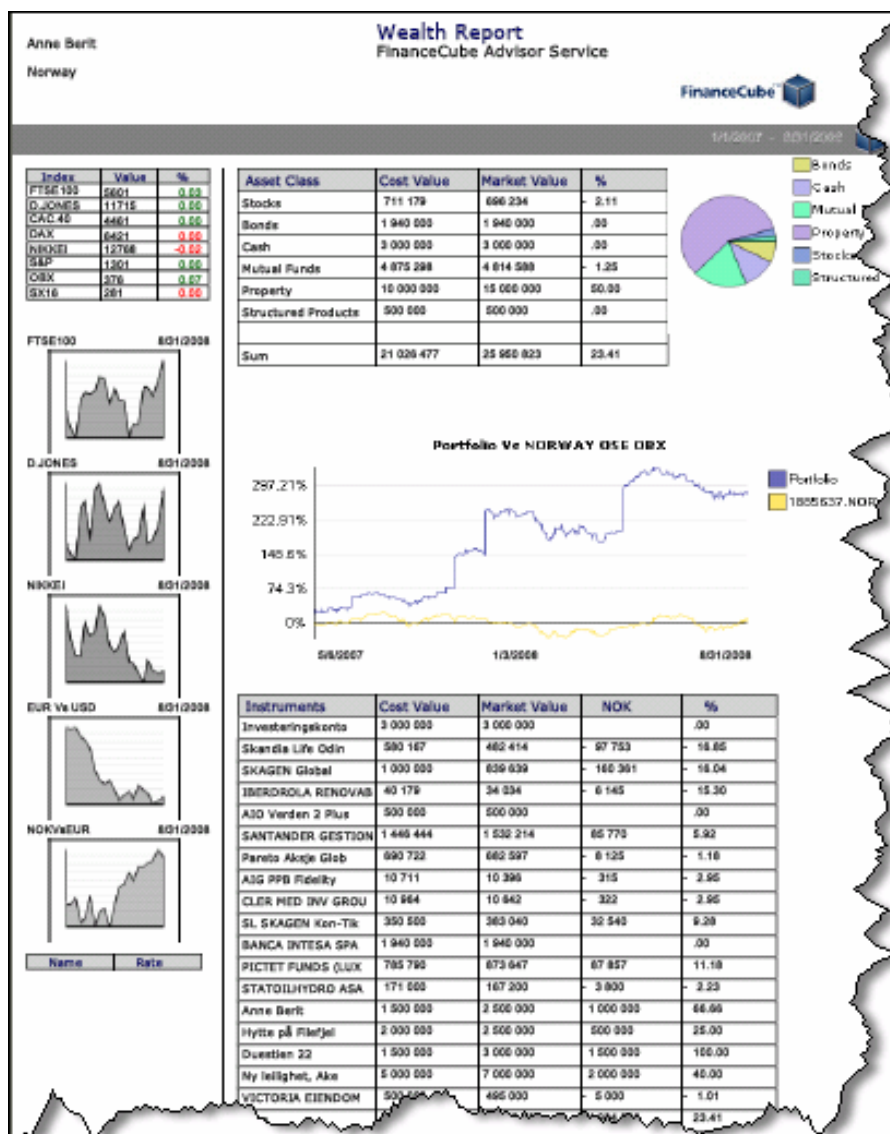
Anne Berit

Norway

Wealth Report
FinanceCube Advisor Service

FinanceCube

1/1/2007 - 8/31/2008

| Index | Value | % |
|---|---|---|
| FTSE100 | 5601 | 0.00 |
| D.JONES | 11715 | 0.00 |
| CAC 40 | 4461 | 0.00 |
| DAX | 6421 | 0.00 |
| NIKKEI | 12768 | -0.02 |
| S&P | 1301 | 0.00 |
| OBX | 376 | 0.07 |
| SX16 | 281 | 0.00 |

| Asset Class | Cost Value | Market Value | % |
|---|---|---|---|
| Stocks | 711 179 | 696 234 | - 2.11 |
| Bonds | 1 940 000 | 1 940 000 | .00 |
| Cash | 3 000 000 | 3 000 000 | .00 |
| Mutual Funds | 4 875 298 | 4 814 588 | - 1.25 |
| Property | 10 000 000 | 15 000 000 | 50.00 |
| Structured Products | 500 000 | 500 000 | .00 |
| | | | |
| Sum | 21 026 477 | 25 950 823 | 23.41 |

Bonds
Cash
Mutual
Property
Stocks
Structured

FTSE100 8/31/2008

D.JONES 8/31/2008

NIKKEI 8/31/2008

EUR Vs USD 8/31/2008

NOKVsEUR 8/31/2008

| Name | Rate |
|---|---|

Portfolio Vs NORWAY OSE OBX

297.21%
222.91%
148.6%
74.3%
0%

5/8/2007
1/3/2008
8/31/2008

Portfolio
1865537.NOR

| Instruments | Cost Value | Market Value | NOK | % |
|---|---|---|---|---|
| Investeringskonto | 3 000 000 | 3 000 000 | | .00 |
| Skandia Life Odin | 580 167 | 482 414 | - 97 753 | - 16.85 |
| SKAGEN Global | 1 000 000 | 839 639 | - 160 361 | - 16.04 |
| IBERDROLA RENOVAB | 40 179 | 34 034 | - 6 145 | - 15.30 |
| AIO Verden 2 Plus | 500 000 | 500 000 | | .00 |
| SANTANDER GESTION | 1 446 444 | 1 532 214 | 85 770 | 5.92 |
| Pareto Aksje Glob | 690 722 | 682 597 | - 8 125 | - 1.18 |
| AIG PPB Fidelity | 10 711 | 10 396 | - 315 | - 2.95 |
| CLER MED INV GROU | 10 964 | 10 642 | - 322 | - 2.95 |
| SL SKAGEN Kon-Tik | 350 500 | 383 040 | 32 540 | 9.28 |
| BANCA INTESA SPA | 1 940 000 | 1 940 000 | | .00 |
| PICTET FUNDS (LUX | 785 790 | 873 647 | 87 857 | 11.18 |
| STATOILHYDRO ASA | 171 000 | 167 200 | - 3 800 | - 2.23 |
| Anne Berit | 1 500 000 | 2 500 000 | 1 000 000 | 66.66 |
| Hytte på Filefjel | 2 000 000 | 2 500 000 | 500 000 | 25.00 |
| Duestien 22 | 1 500 000 | 3 000 000 | 1 500 000 | 100.00 |
| Ny leilighet, Ake | 5 000 000 | 7 000 000 | 2 000 000 | 40.00 |
| VICTORIA EIENDOM | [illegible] | 495 000 | - 5 000 | - 1.01 |
| | | | | 23.41 |